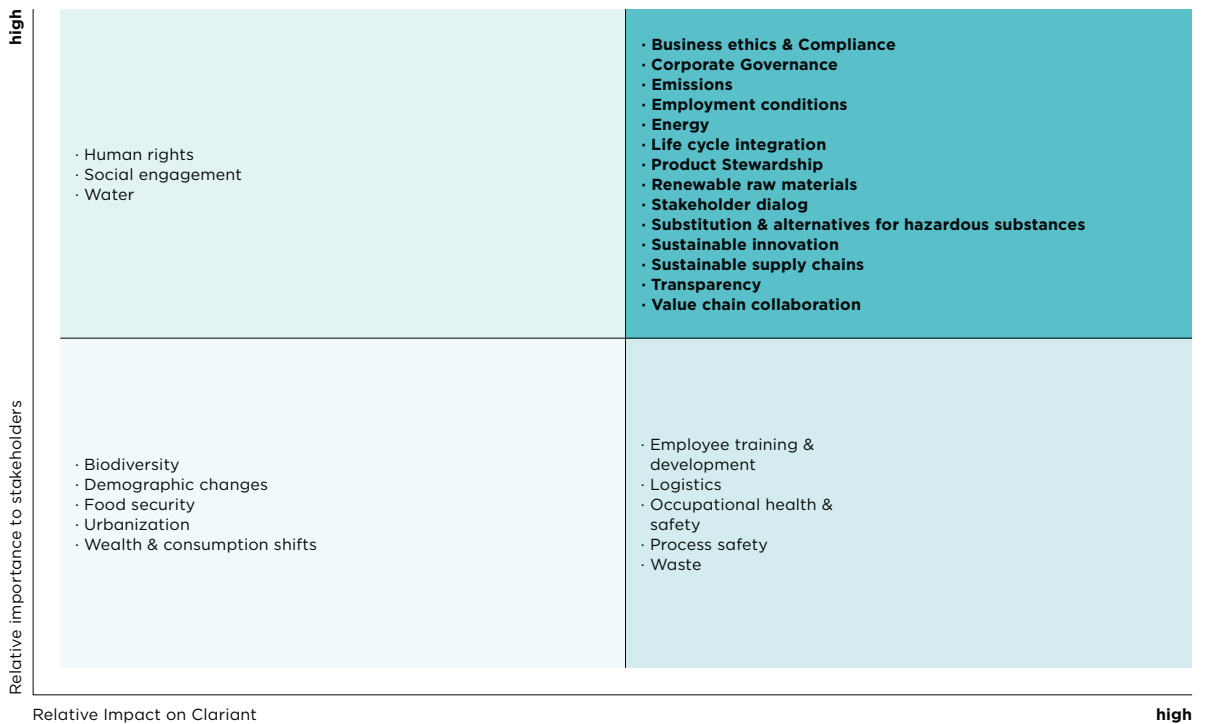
high

· Human rights
· Social engagement
· Water

· Business ethics & Compliance
· Corporate Governance
· Emissions
· Employment conditions
· Energy
· Life cycle integration
· Product Stewardship
· Renewable raw materials
· Stakeholder dialog
· Substitution & alternatives for hazardous substances
· Sustainable innovation
· Sustainable supply chains
· Transparency
· Value chain collaboration

· Biodiversity
· Demographic changes
· Food security
· Urbanization
· Wealth & consumption shifts

· Employee training & development
· Logistics
· Occupational health & safety
· Process safety
· Waste

Relative importance to stakeholders

Relative Impact on Clariant

high